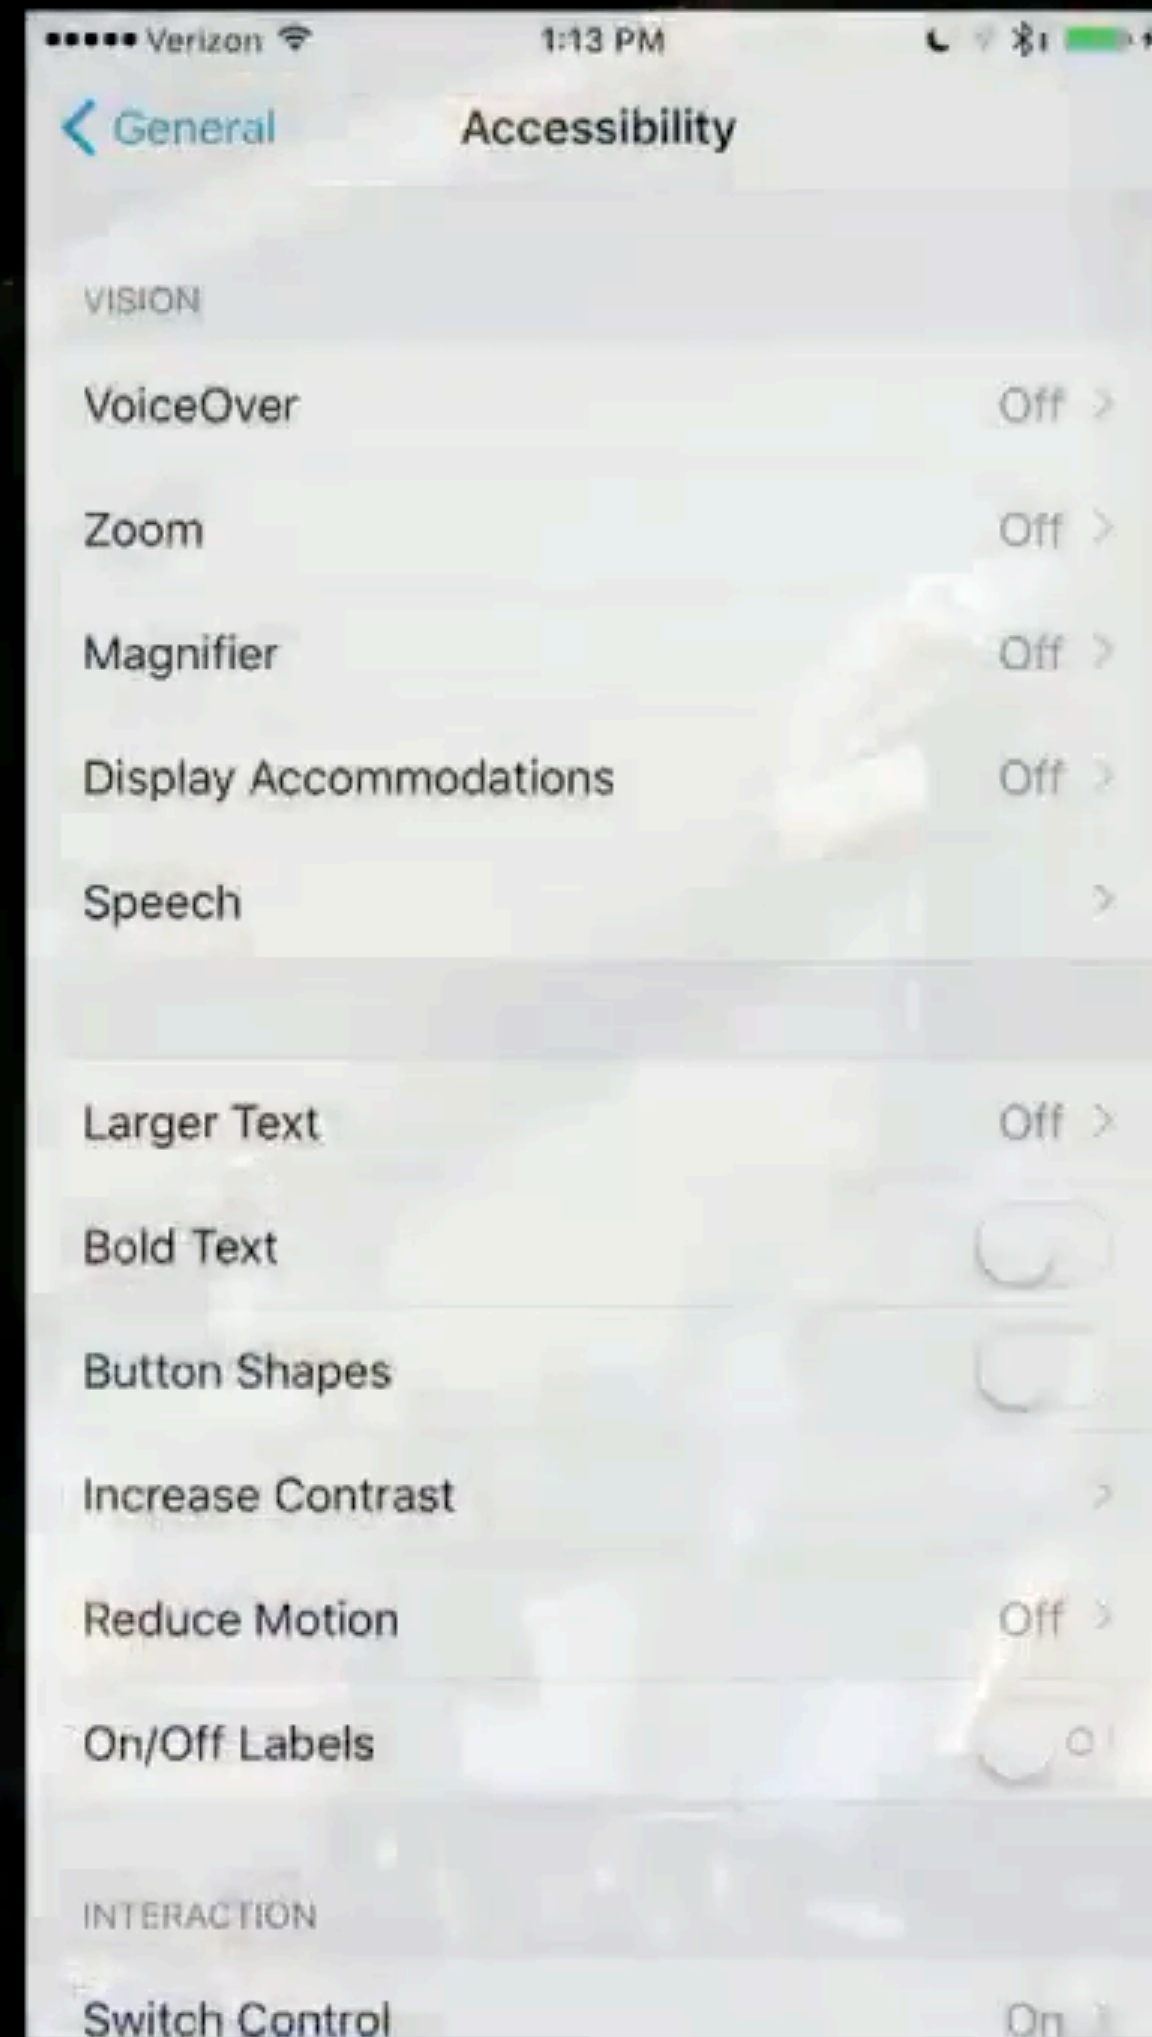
••••• Verizon 1:13 PM

General Accessibility

VISION

VoiceOver Off

Zoom Off

Magnifier Off

Display Accommodations Off

Speech

Larger Text Off

Bold Text

Button Shapes

Increase Contrast

Reduce Motion Off

On/Off Labels

INTERACTION

Switch Control On